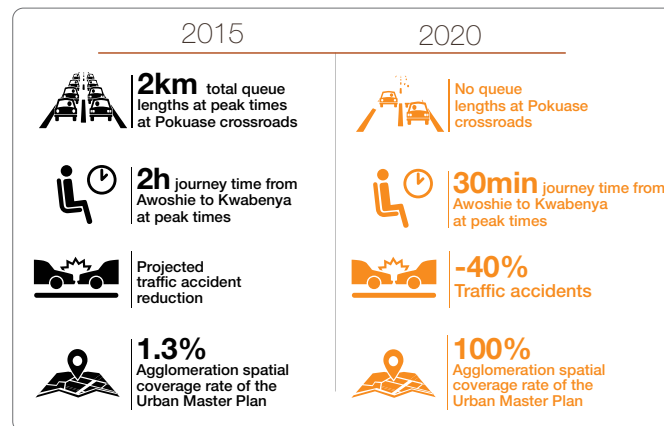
2015

2km total queue lengths at peak times at Pokuase crossroads

2h journey time from Awoshie to Kwabenya at peak times

Projected traffic accident reduction

1.3% Agglomeration spatial coverage rate of the Urban Master Plan

2020

No queue lengths at Pokuase crossroads

30min journey time from Awoshie to Kwabenya at peak times

-40% Traffic accidents

100% Agglomeration spatial coverage rate of the Urban Master Plan